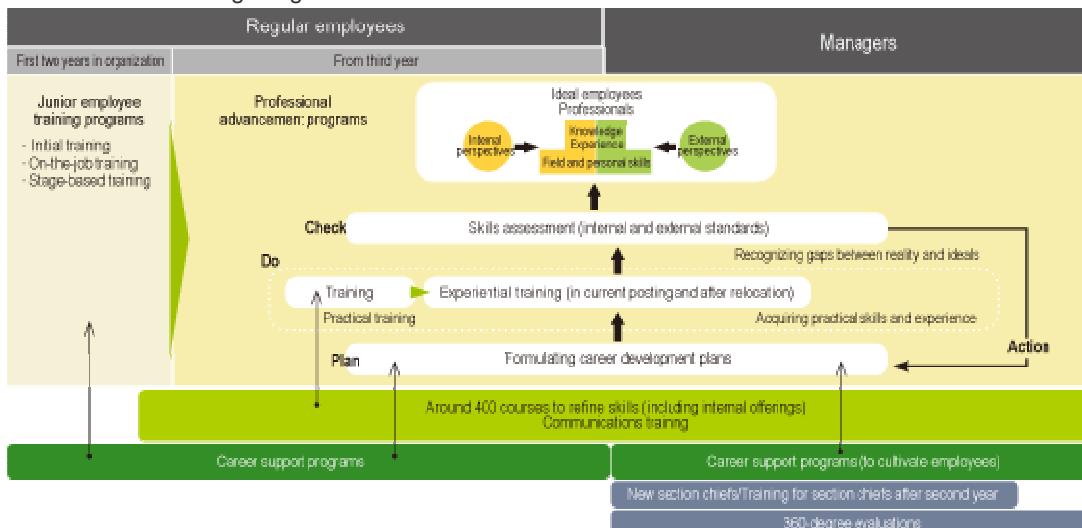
Regular employees

Managers

First two years in organization

From third year

Junior employee training programs
- Initial training
- On-the-job training
- Stage-based training

Professional advancement programs

Ideal employees
Professionals

Internal perspectives

Knowledge
Experience

Field and personal skills

External perspectives

Check

Skills assessment (internal and external standards)

Recognizing gaps between reality and ideals

Do

Training

Experiential training (in current posting and after relocation)

Practical training

Acquiring practical skills and experience

Action

Plan

Formulating career development plans

Around 400 courses to refine skills (including internal offerings)
Communications training

Career support programs

Career support programs (to cultivate employees)

New section chiefs/Training for section chiefs after second year

360-degree evaluations